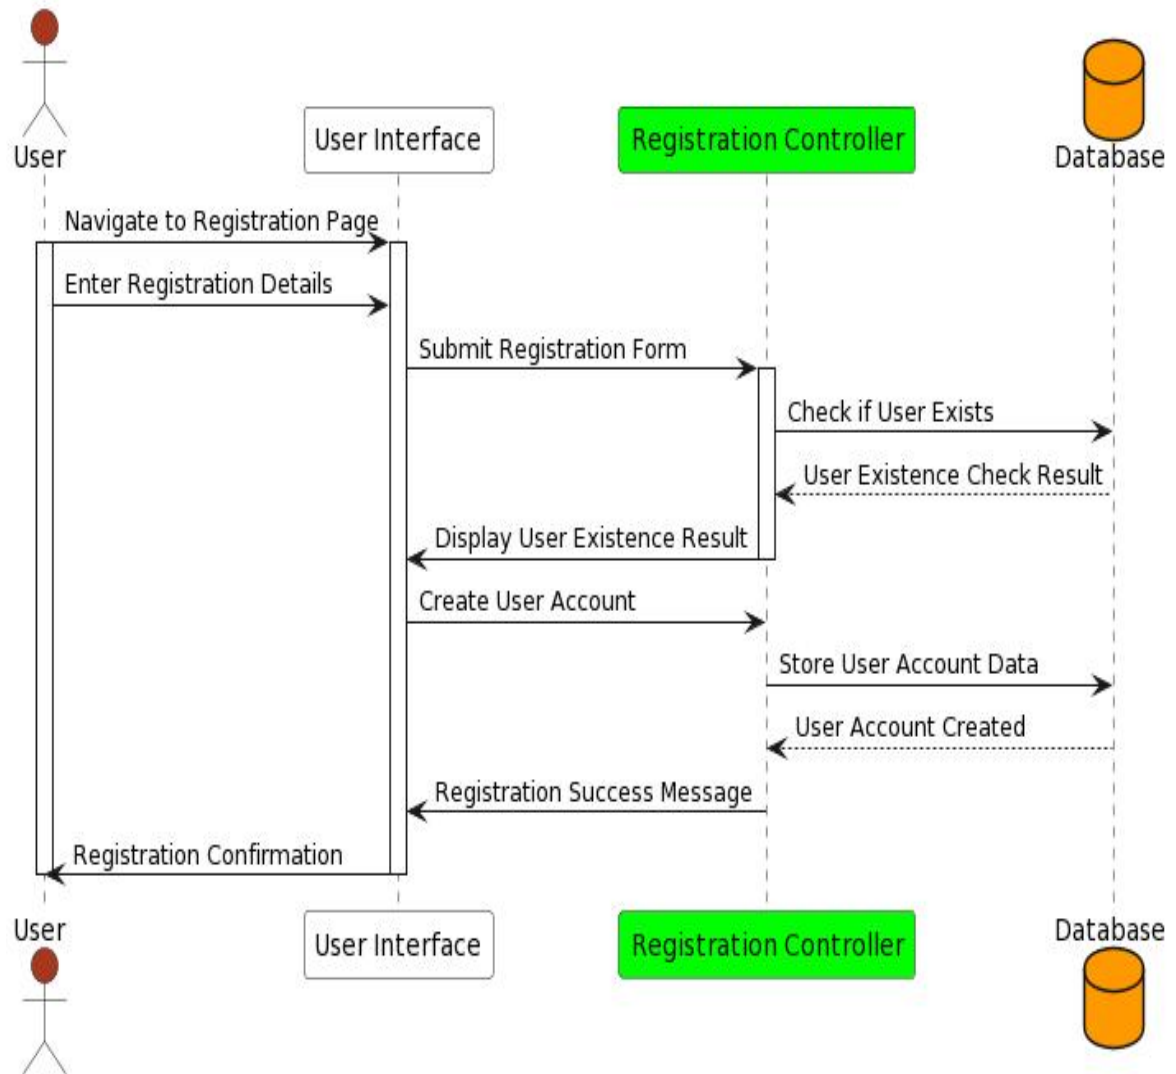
User
User Interface
Registration Controller
Database

Navigate to Registration Page
Enter Registration Details
Submit Registration Form
Check if User Exists
User Existence Check Result
Display User Existence Result
Create User Account
Store User Account Data
User Account Created
Registration Success Message
Registration Confirmation

User
User Interface
Registration Controller
Database